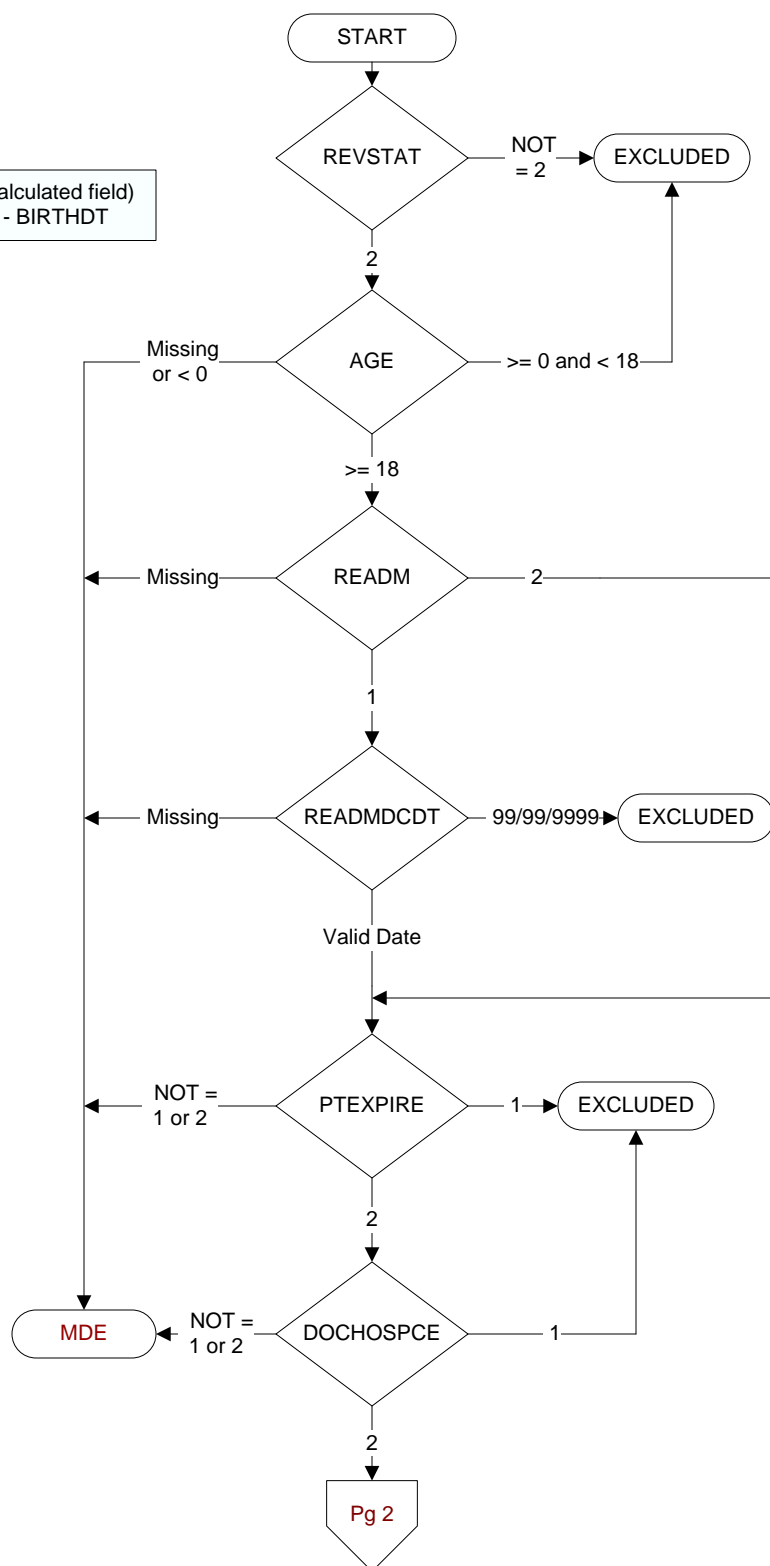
START

alculated field)
- BIRTHDT

REVSTAT

NOT = 2

EXCLUDED

2

Missing or < 0

AGE

>= 0 and < 18

>= 18

Missing

READM

2

1

Missing

READMDCDT

99/99/9999

EXCLUDED

Valid Date

NOT = 1 or 2

PTEXPIRE

1

EXCLUDED

2

MDE

NOT = 1 or 2

DOCHOSPCE

1

2

Pg 2